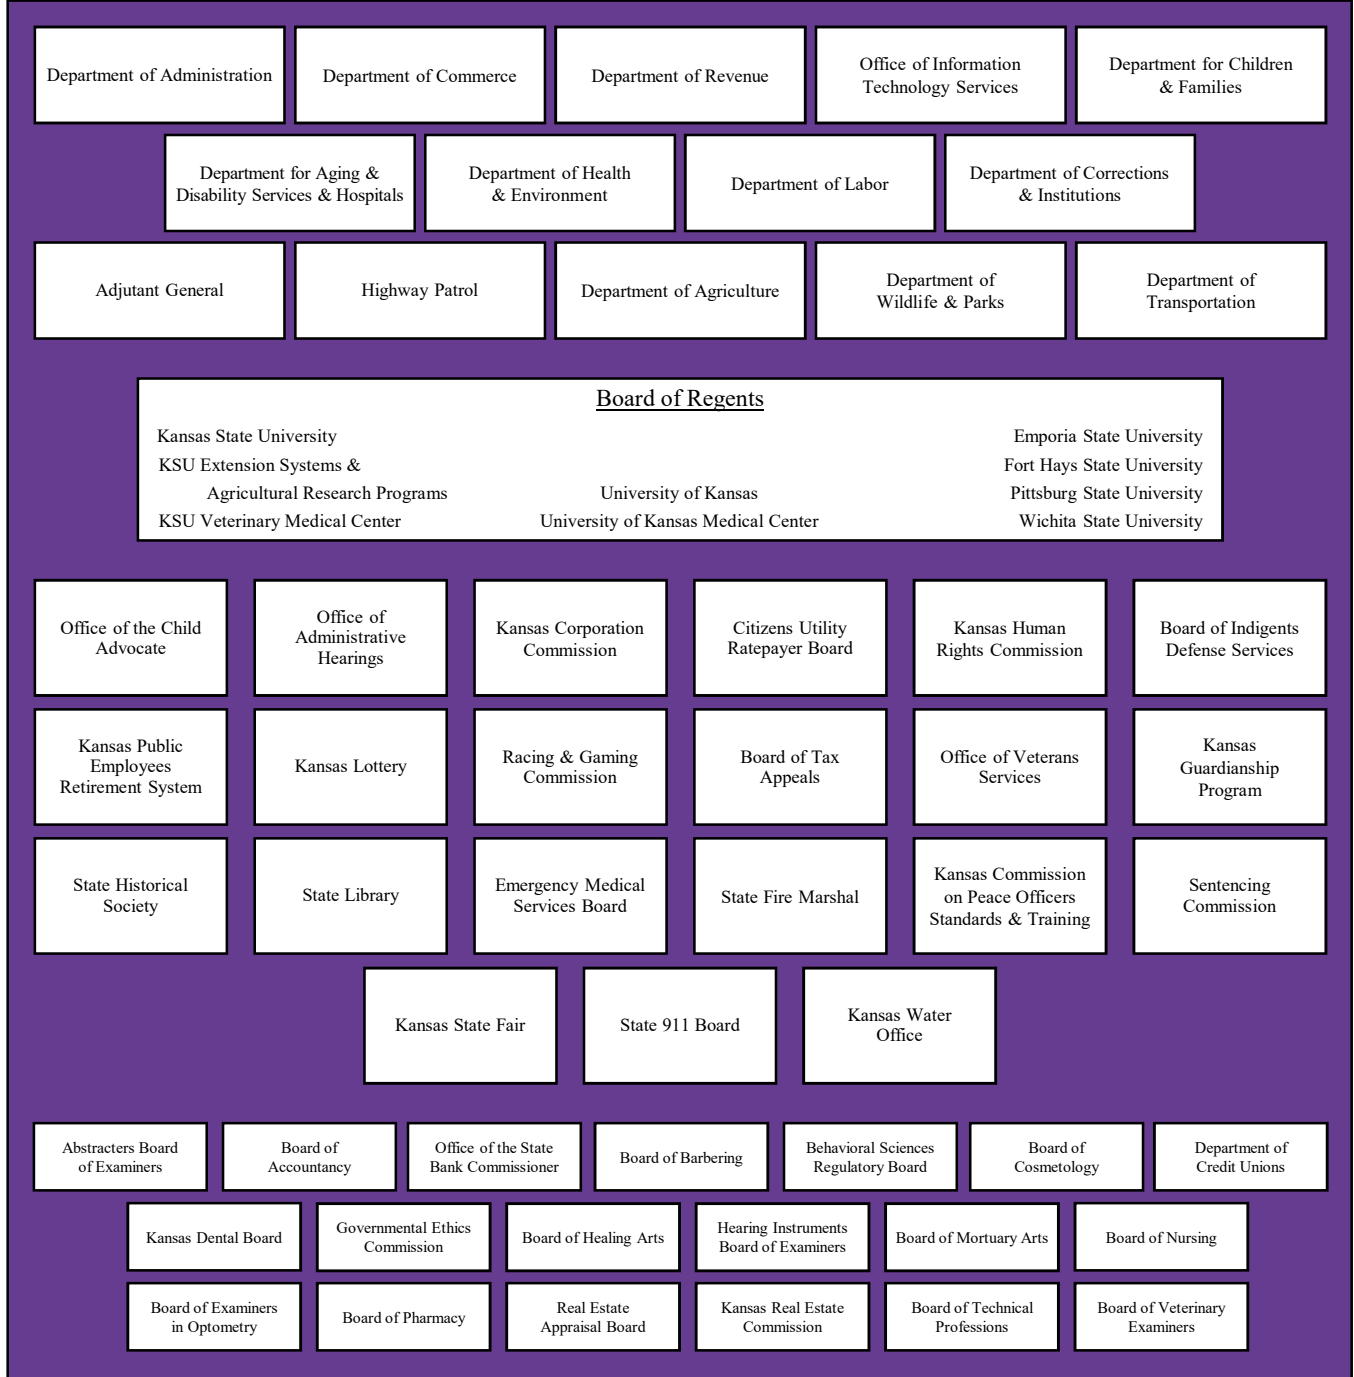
Department of Administration

Department of Commerce

Department of Revenue

Office of Information Technology Services

Department for Children & Families

Department for Aging & Disability Services & Hospitals

Department of Health & Environment

Department of Labor

Department of Corrections & Institutions

Adjutant General

Highway Patrol

Department of Agriculture

Department of Wildlife & Parks

Department of Transportation

Board of Regents

Kansas State University
KSU Extension Systems & Agricultural Research Programs
KSU Veterinary Medical Center

University of Kansas
University of Kansas Medical Center

Emporia State University
Fort Hays State University
Pittsburg State University
Wichita State University

Office of the Child Advocate

Office of Administrative Hearings

Kansas Corporation Commission

Citizens Utility Ratepayer Board

Kansas Human Rights Commission

Board of Indigents Defense Services

Kansas Public Employees Retirement System

Kansas Lottery

Racing & Gaming Commission

Board of Tax Appeals

Office of Veterans Services

Kansas Guardianship Program

State Historical Society

State Library

Emergency Medical Services Board

State Fire Marshal

Kansas Commission on Peace Officers Standards & Training

Sentencing Commission

Kansas State Fair

State 911 Board

Kansas Water Office

Abstracters Board of Examiners

Board of Accountancy

Office of the State Bank Commissioner

Board of Barbering

Behavioral Sciences Regulatory Board

Board of Cosmetology

Department of Credit Unions

Kansas Dental Board

Governmental Ethics Commission

Board of Healing Arts

Hearing Instruments Board of Examiners

Board of Mortuary Arts

Board of Nursing

Board of Examiners in Optometry

Board of Pharmacy

Real Estate Appraisal Board

Kansas Real Estate Commission

Board of Technical Professions

Board of Veterinary Examiners